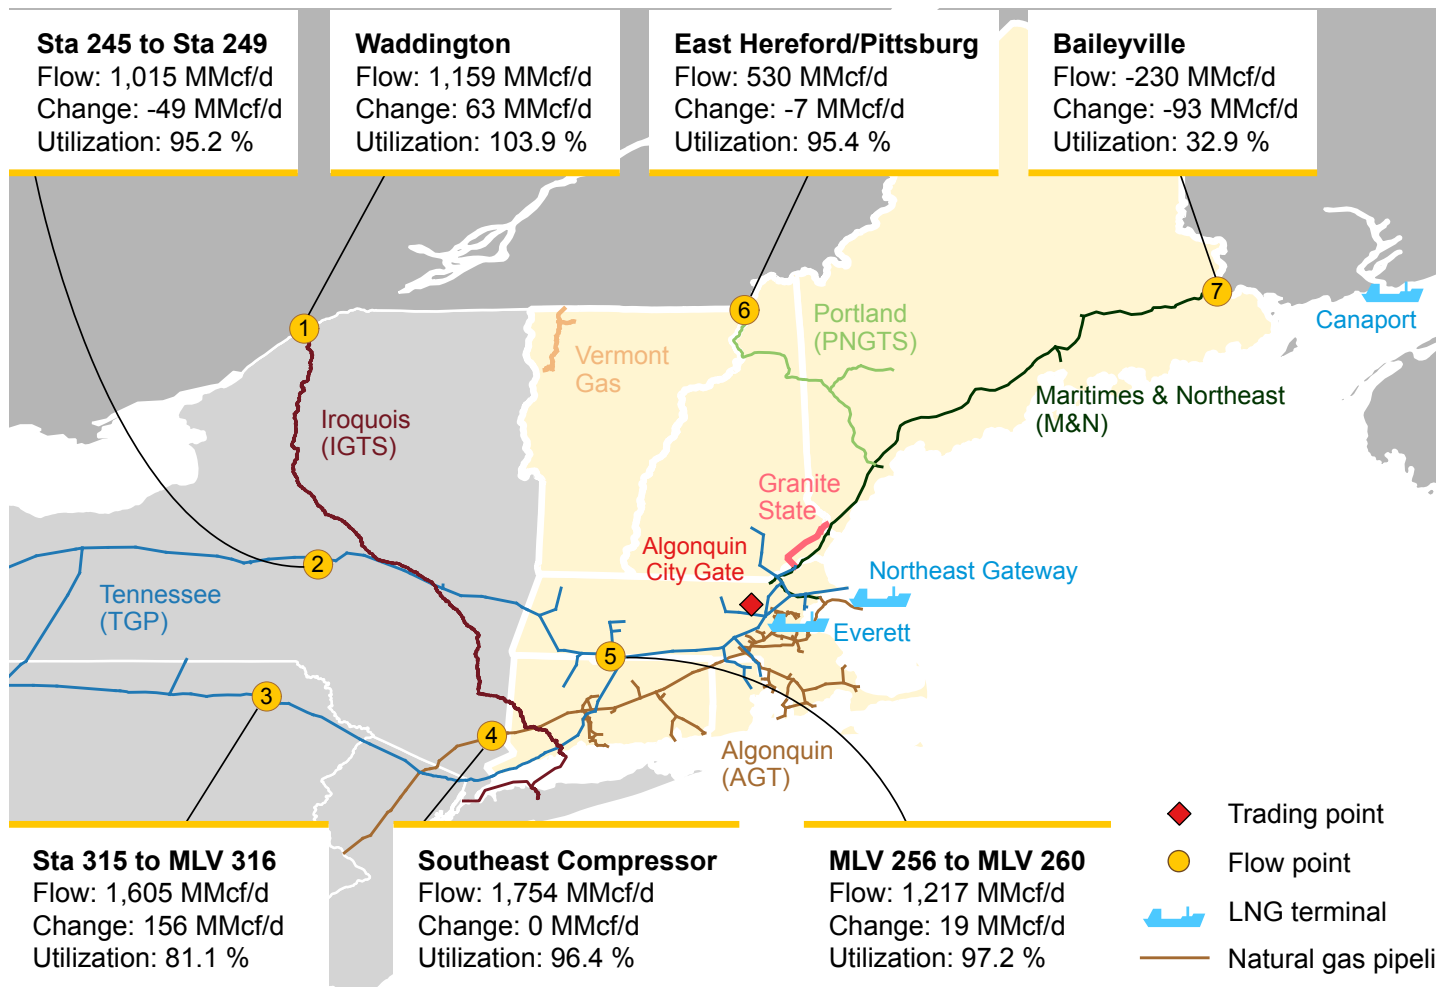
**Sta 245 to Sta 249**
Flow: 1,015 MMcf/d
Change: -49 MMcf/d
Utilization: 95.2 %

**Waddington**
Flow: 1,159 MMcf/d
Change: 63 MMcf/d
Utilization: 103.9 %

**East Hereford/Pittsburg**
Flow: 530 MMcf/d
Change: -7 MMcf/d
Utilization: 95.4 %

**Baileyville**
Flow: -230 MMcf/d
Change: -93 MMcf/d
Utilization: 32.9 %

1
6
7
Portland (PNGTS)
Canaport
Vermont Gas
Iroquois (IGTS)
Maritimes & Northeast (M&N)
Granite State
Algonquin City Gate
Northeast Gateway
2
Tennessee (TGP)
Everett
5
3
4
Algonquin (AGT)

**Sta 315 to MLV 316**
Flow: 1,605 MMcf/d
Change: 156 MMcf/d
Utilization: 81.1 %

**Southeast Compressor**
Flow: 1,754 MMcf/d
Change: 0 MMcf/d
Utilization: 96.4 %

**MLV 256 to MLV 260**
Flow: 1,217 MMcf/d
Change: 19 MMcf/d
Utilization: 97.2 %

Trading point
Flow point
LNG terminal
Natural gas pipeli